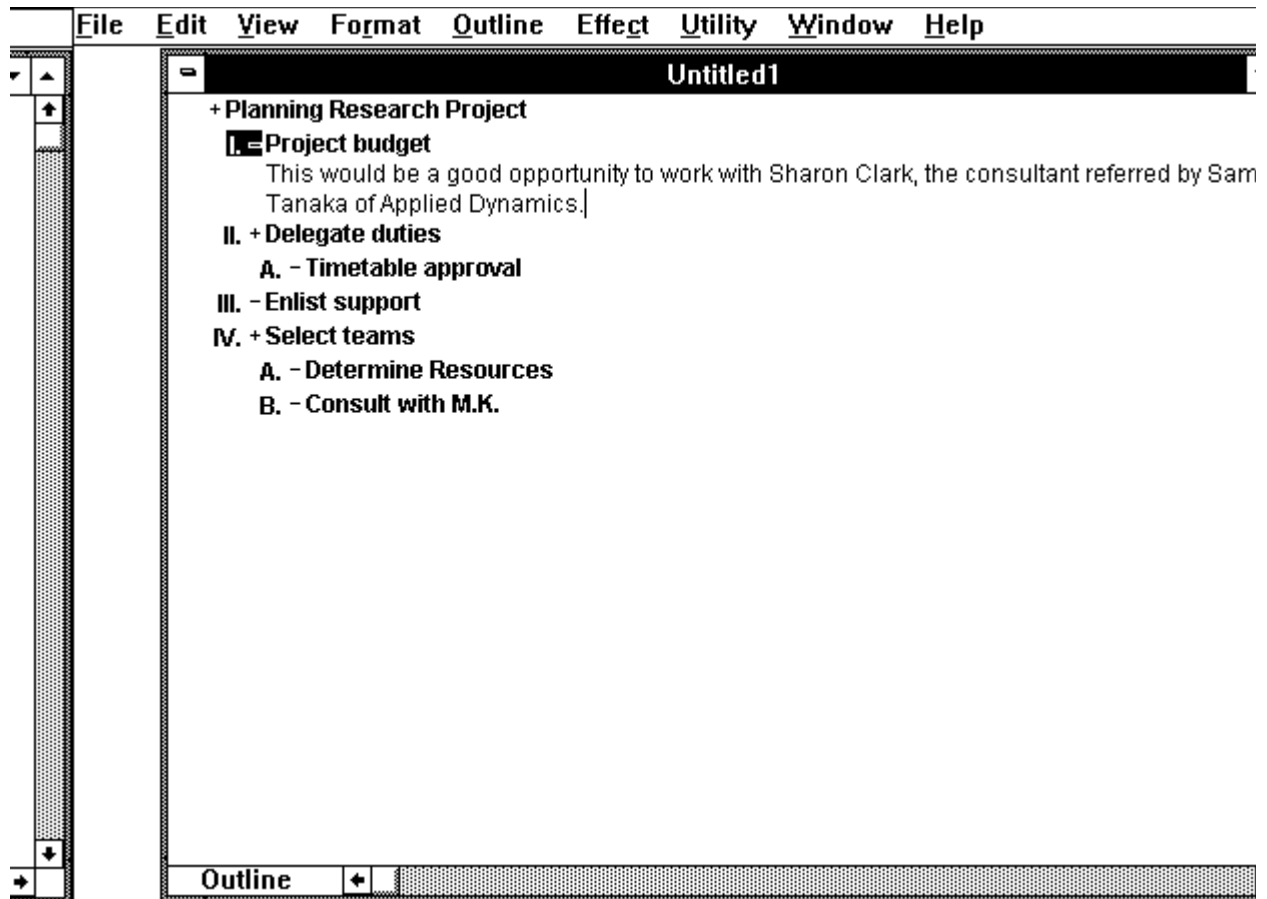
File Edit View Format Outline Effect Utility Window Help

Untitled1

+ Planning Research Project

I. – Project budget

This would be a good opportunity to work with Sharon Clark, the consultant referred by Sam Tanaka of Applied Dynamics.

II. + Delegate duties

A. – Timetable approval

III. – Enlist support

IV. + Select teams

A. – Determine Resources

B. – Consult with M.K.

Outline